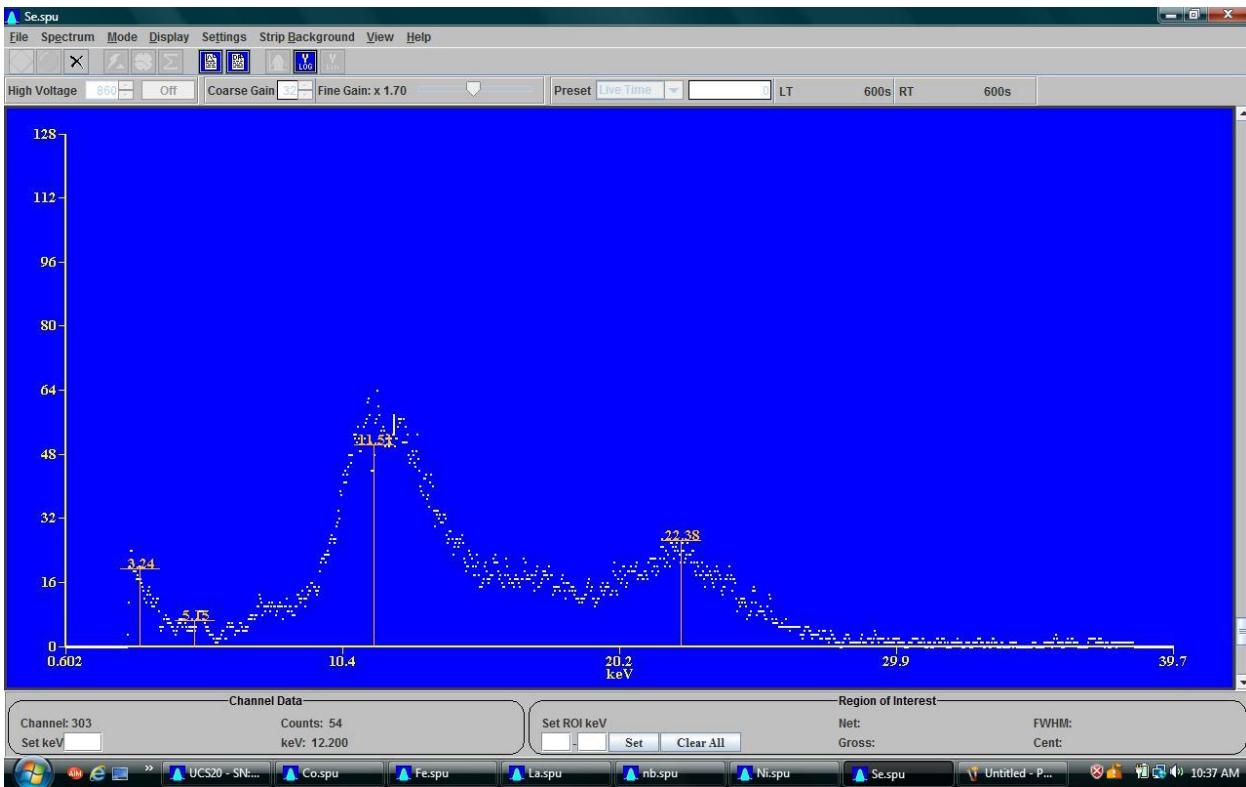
Se.spu

File Spectrum Mode Display Settings Strip Background View Help

High Voltage 860 Off Coarse Gain 32 Fine Gain: x 1.70 Preset Live Time 0 LT 600s RT 600s

128
112
96
80
64
48
32
16
0

3.24
5.15
11.51
22.38

0.602
10.4
20.2
keV
29.9
39.7

Channel Data
Channel: 303
Counts: 54
Set keV
keV: 12.200

Region of Interest
Set ROI keV
Set
Clear All
Net:
Gross:
FWHM:
Cent:

UCS20 - SN:... Co.spu Fe.spu La.spu nb.spu Ni.spu Se.spu Untitled - P... 10:37 AM